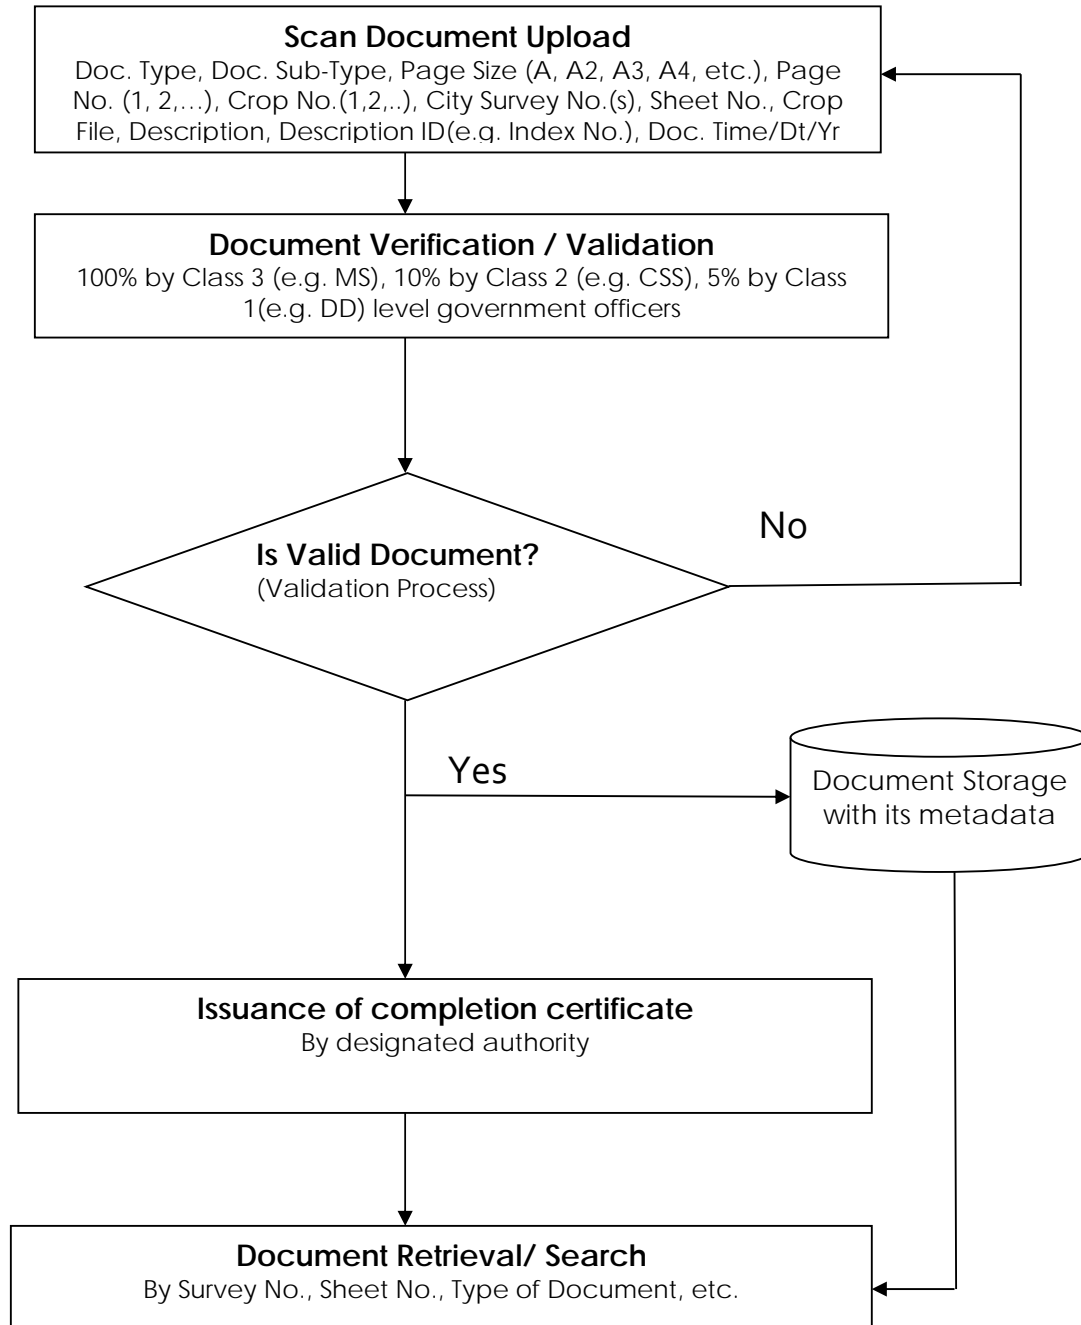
**Scan Document Upload**
Doc. Type, Doc. Sub-Type, Page Size (A, A2, A3, A4, etc.), Page No. (1, 2,…), Crop No.(1,2,..), City Survey No.(s), Sheet No., Crop File, Description, Description ID(e.g. Index No.), Doc. Time/Dt/Yr

**Document Verification / Validation**
100% by Class 3 (e.g. MS), 10% by Class 2 (e.g. CSS), 5% by Class 1(e.g. DD) level government officers

**Is Valid Document?**
(Validation Process)

No

Yes

Document Storage with its metadata

**Issuance of completion certificate**
By designated authority

**Document Retrieval/ Search**
By Survey No., Sheet No., Type of Document, etc.